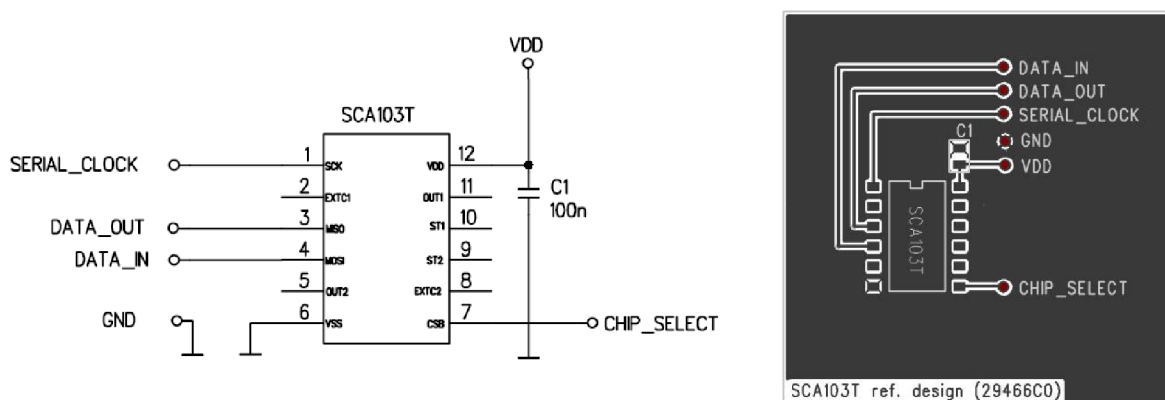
VDD

SCA103T

SERIAL_CLOCK
1 SCK
2 EXTC1
DATA_OUT
3 MISO
DATA_IN
4 MOSI
5 OUT2
GND
6 VSS

12 VDD
11 OUT1
10 ST1
9 ST2
8 EXTC2
7 CSB

C1
100n

CHIP_SELECT

DATA_IN
DATA_OUT
SERIAL_CLOCK
C1
GND
VDD
SCA103T
CHIP_SELECT

SCA103T ref. design (29466C0)